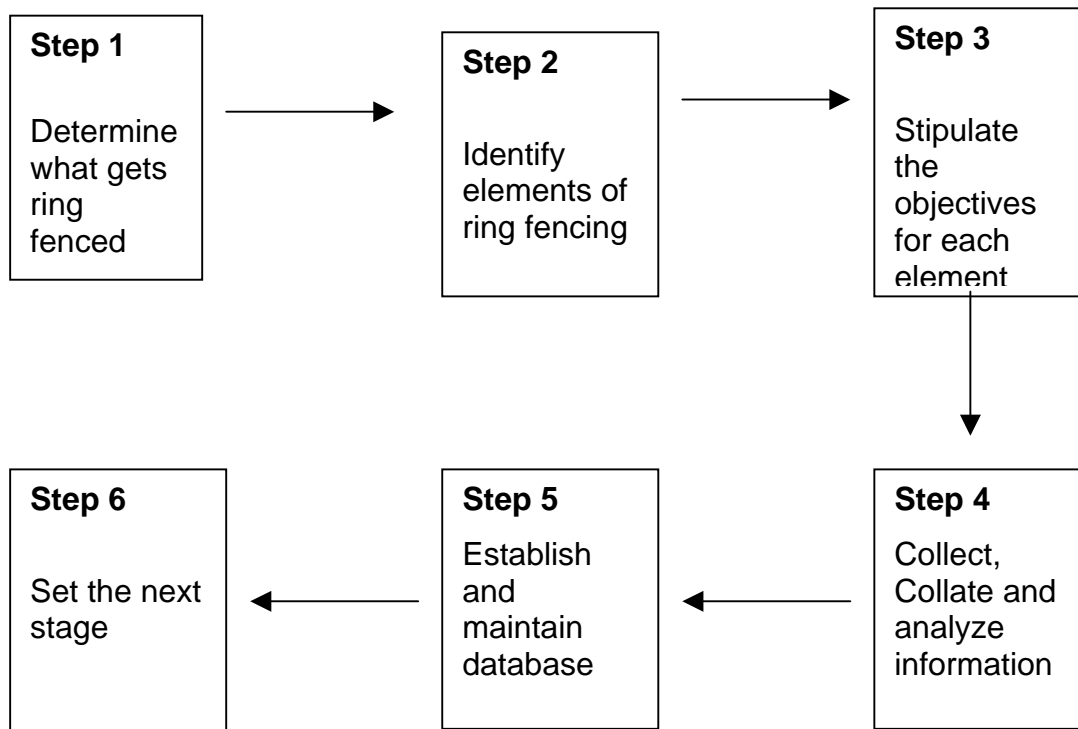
**Step 1**

Determine what gets ring fenced

**Step 2**

Identify elements of ring fencing

**Step 3**

Stipulate the objectives for each element

**Step 4**

Collect, Collate and analyze information

**Step 5**

Establish and maintain database

**Step 6**

Set the next stage